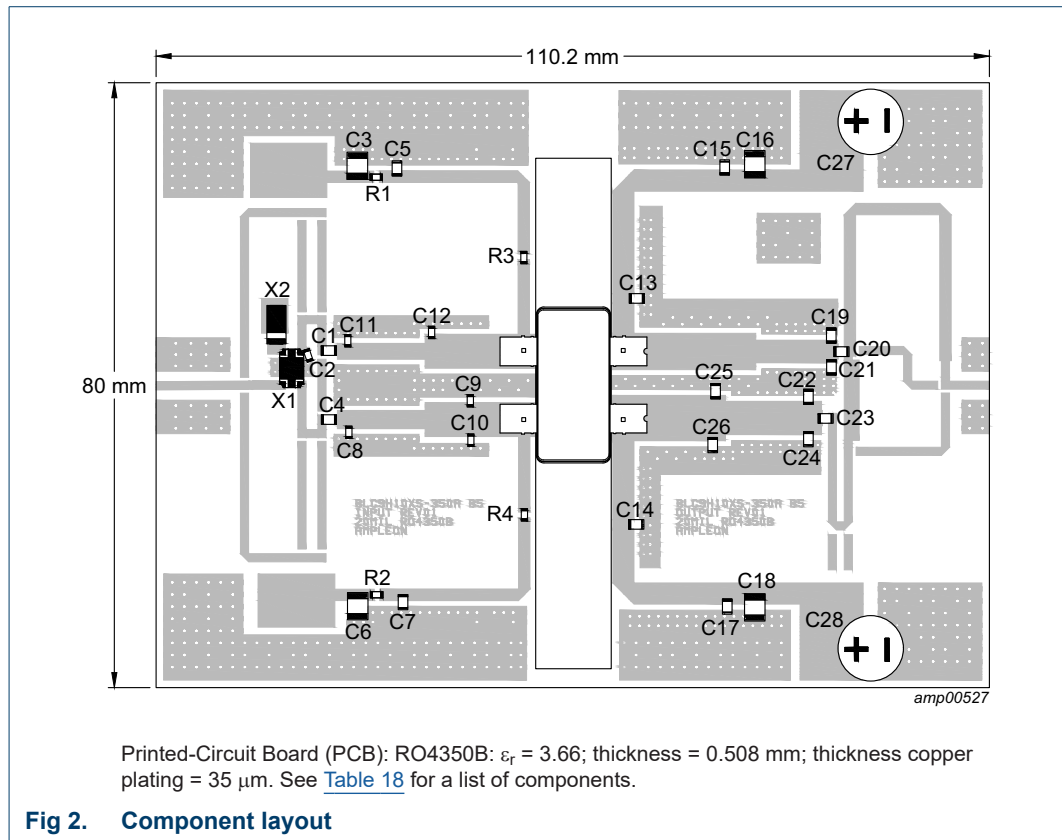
110.2 mm

80 mm

C3 C5
R1
C15 C16
C27
R3
C13
X2
C12
C1 C11
C2
X1
C9
C4
C10
C8
C19
C20
C21
C25
C22
C23
C26
C24
BLC9H10XS-350A BS
INPUT REV01
20MIL RO4350B
AMPLEON
BLC9H10XS-350A BS
OUTPUT REV01
20MIL RO4350B
AMPLEON
R4
C14
R2
C6 C7
C18
C17
C28

amp00527

Printed-Circuit Board (PCB): RO4350B: $\varepsilon_r$ = 3.66; thickness = 0.508 mm; thickness copper plating = 35 $\mu$m. See Table 18 for a list of components.

Fig 2. Component layout